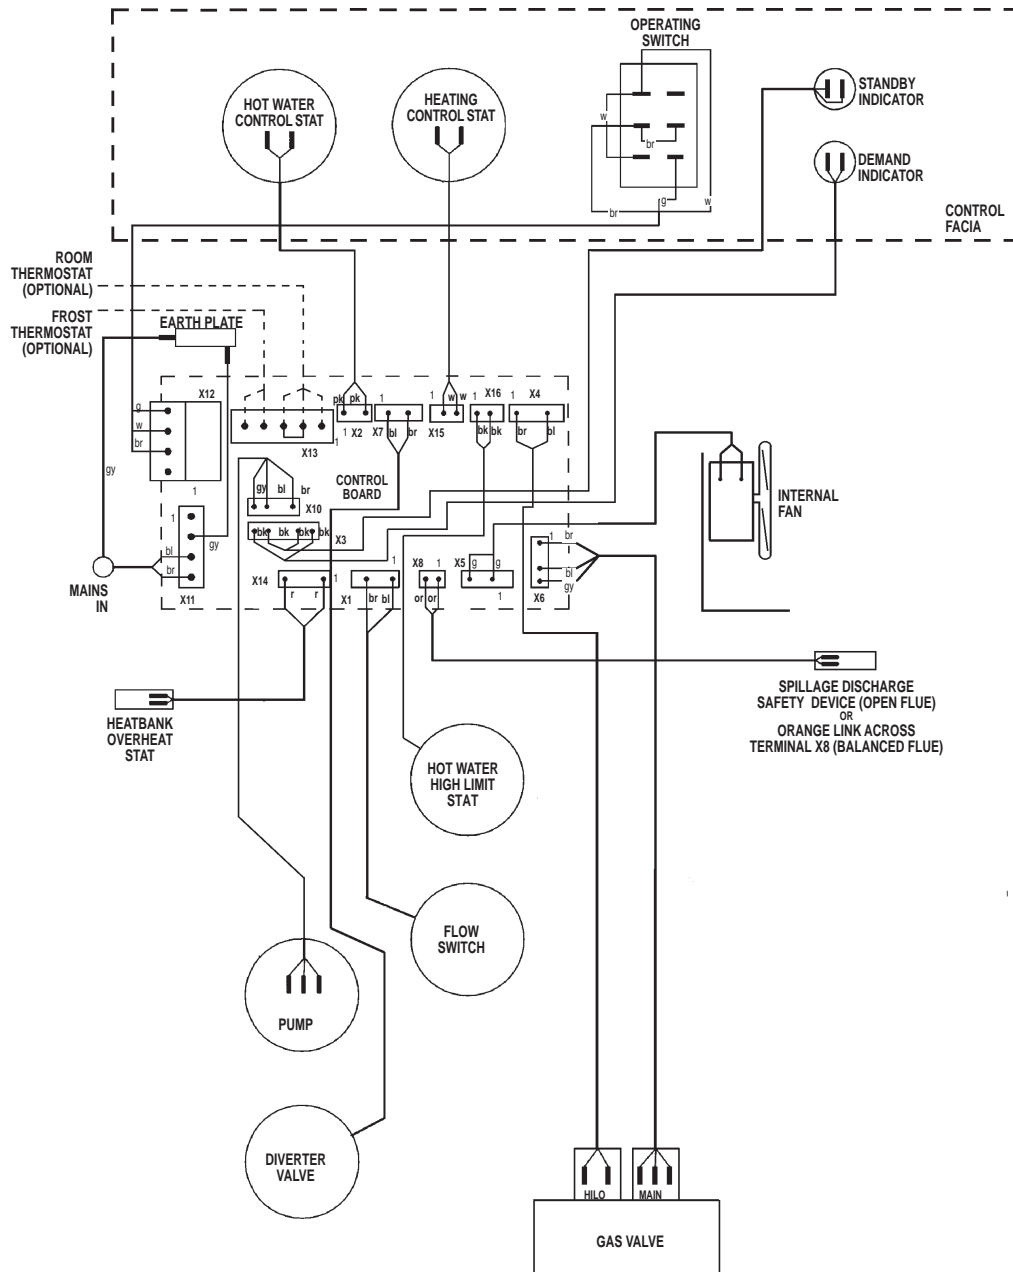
OPERATING SWITCH

HOT WATER CONTROL STAT

HEATING CONTROL STAT

w
br
br
g
w

STANDBY INDICATOR

DEMAND INDICATOR

CONTROL FACIA

ROOM THERMOSTAT (OPTIONAL)

FROST THERMOSTAT (OPTIONAL)

EARTH PLATE

X12
g
w
br
1
gy

X13
1

pk pk
1 X2
X7 bl br
1
1 w w 1
X15
X16 1
bk bk
X4
br bl

CONTROL BOARD

gy bl br
X10
bk bk bk bk
X3

1
bl
br
gy
X11

MAINS IN

X14
r r
1
X1
br bl
1
X8 1
or or
X5 g g
1
1 br
bl
gy
X6

INTERNAL FAN

SPILLAGE DISCHARGE SAFETY DEVICE (OPEN FLUE) OR ORANGE LINK ACROSS TERMINAL X8 (BALANCED FLUE)

HEATBANK OVERHEAT STAT

HOT WATER HIGH LIMIT STAT

FLOW SWITCH

PUMP

DIVERTER VALVE

HILO
MAIN
GAS VALVE